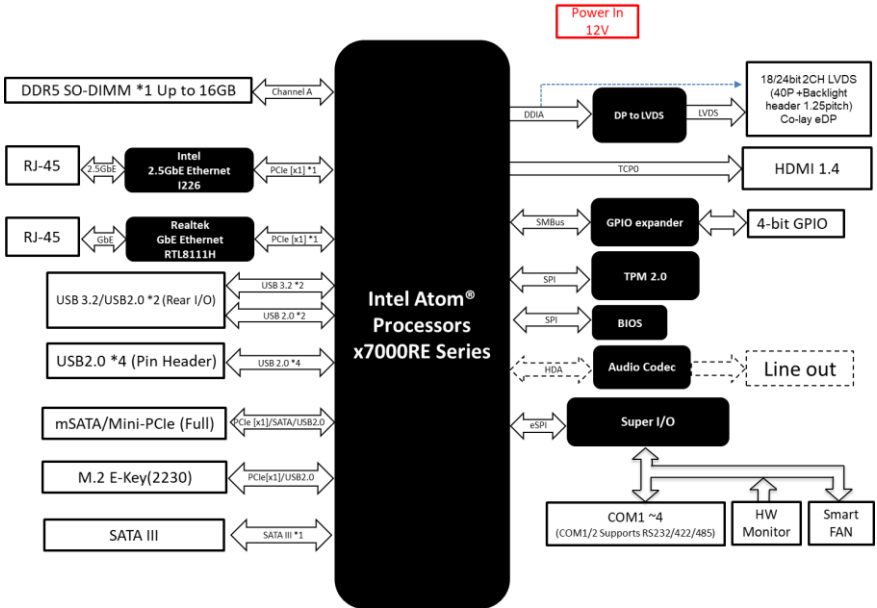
Power In
12V

DDR5 SO-DIMM *1 Up to 16GB

Channel A

RJ-45

2.5GbE

Intel
2.5GbE Ethernet
I226

PCIe [x1] *1

RJ-45

GbE

Realtek
GbE Ethernet
RTL8111H

PCIe [x1] *1

USB 3.2/USB2.0 *2 (Rear I/O)

USB 3.2 *2

USB 2.0 *2

USB2.0 *4 (Pin Header)

USB 2.0 *4

mSATA/Mini-PCIe (Full)

PCIe [x1]/SATA/USB2.0

M.2 E-Key(2230)

PCIe[x1]/USB2.0

SATA III

SATA III *1

Intel Atom®
Processors
x7000RE Series

DDIA

DP to LVDS

LVDS

18/24bit 2CH LVDS
(40P +Backlight
header 1.25pitch)
Co-lay eDP

TCP0

HDMI 1.4

SMBus

GPIO expander

4-bit GPIO

SPI

TPM 2.0

SPI

BIOS

HDA

Audio Codec

Line out

eSPI

Super I/O

COM1 ~4
(COM1/2 Supports RS232/422/485)

HW
Monitor

Smart
FAN